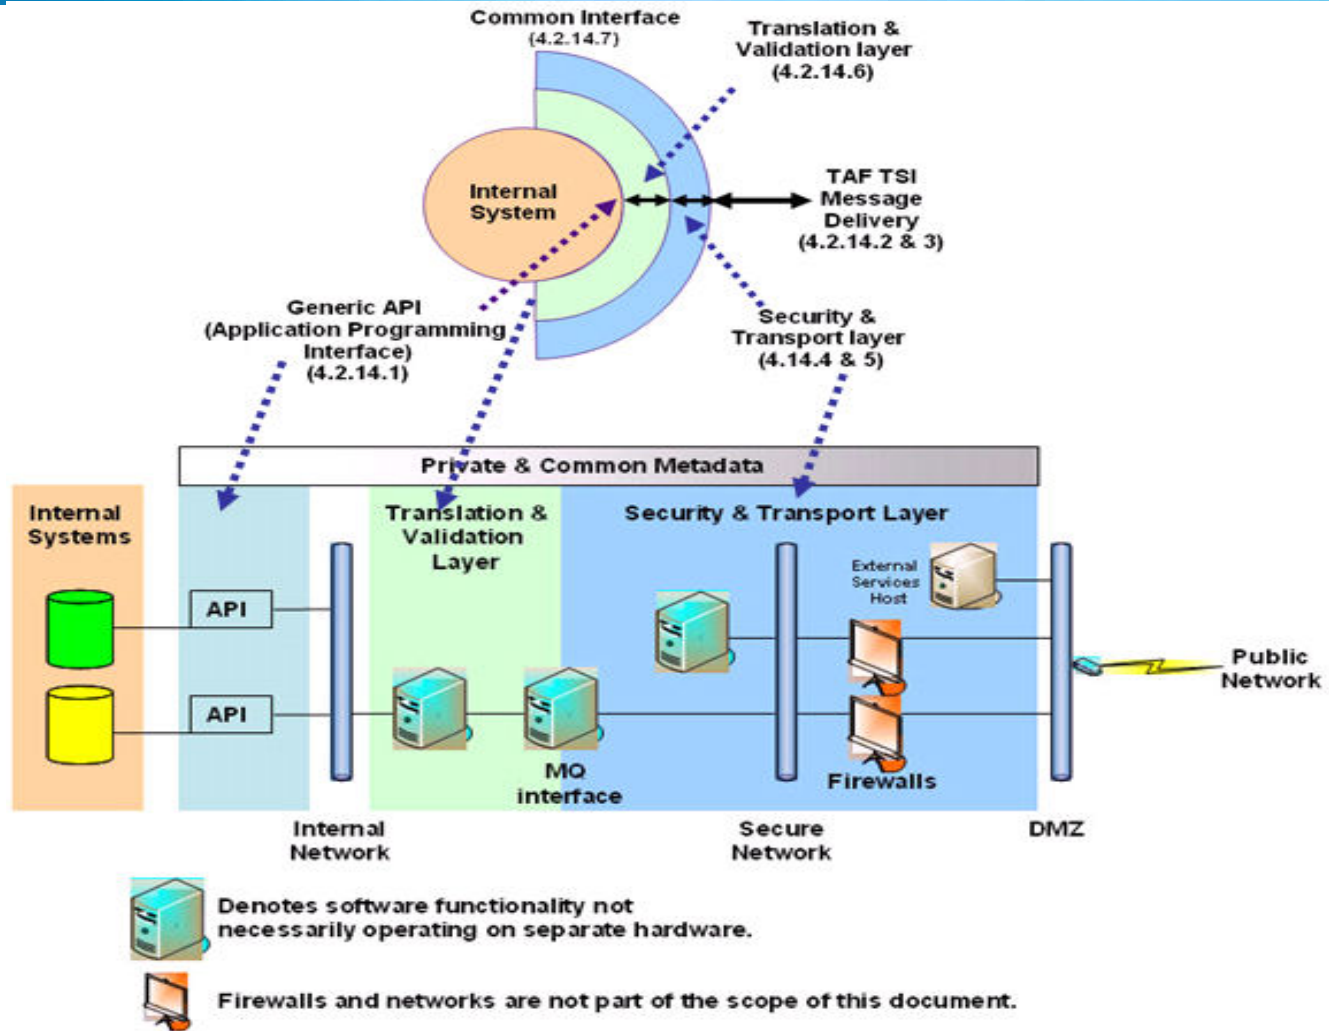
Common Interface
(4.2.14.7)

Translation & Validation layer
(4.2.14.6)

Internal System

TAF TSI Message Delivery
(4.2.14.2 & 3)

Generic API (Application Programming Interface)
(4.2.14.1)

Security & Transport layer
(4.14.4 & 5)

Private & Common Metadata

Internal Systems

Translation & Validation Layer

Security & Transport Layer

API

API

External Services Host

Public Network

MQ interface

Firewalls

Internal Network

Secure Network

DMZ

Denotes software functionality not necessarily operating on separate hardware.

Firewalls and networks are not part of the scope of this document.